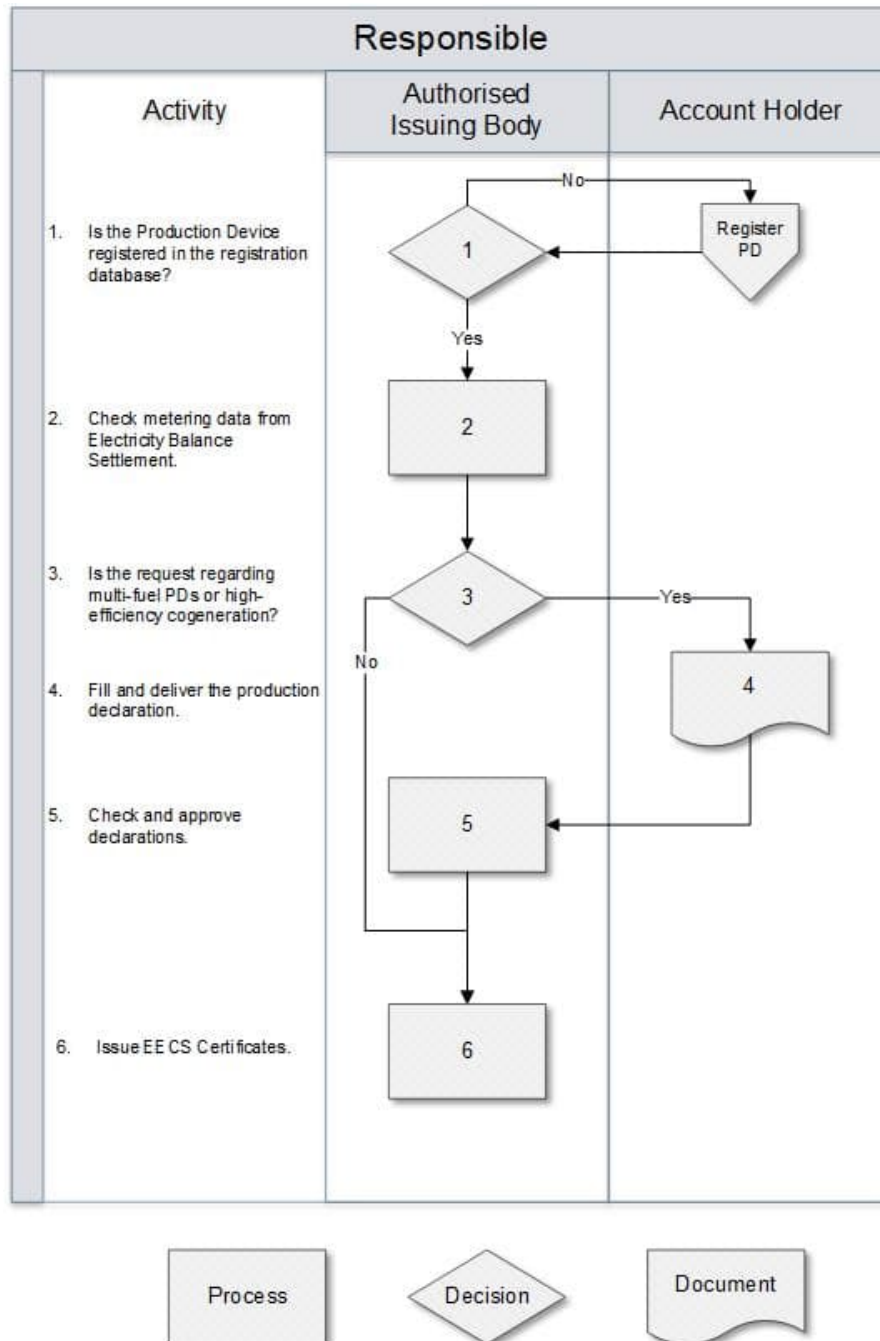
Responsible

Activity

Authorised Issuing Body

Account Holder

1. Is the Production Device registered in the registration database?

2. Check metering data from Electricity Balance Settlement.

3. Is the request regarding multi-fuel PDs or high-efficiency cogeneration?

4. Fill and deliver the production declaration.

5. Check and approve declarations.

6. Issue EECS Certificates.

No

Register PD

1

Yes

2

3

Yes

No

4

5

6

Process

Decision

Document